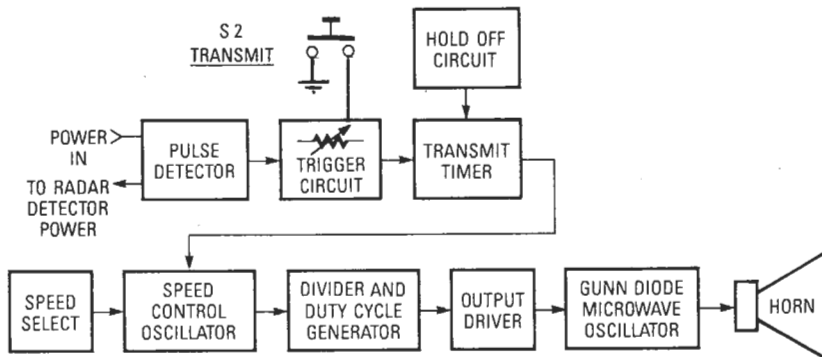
S 2
TRANSMIT

HOLD OFF CIRCUIT

POWER IN

TO RADAR DETECTOR POWER

PULSE DETECTOR

TRIGGER CIRCUIT

TRANSMIT TIMER

SPEED SELECT

SPEED CONTROL OSCILLATOR

DIVIDER AND DUTY CYCLE GENERATOR

OUTPUT DRIVER

GUNN DIODE MICROWAVE OSCILLATOR

HORN